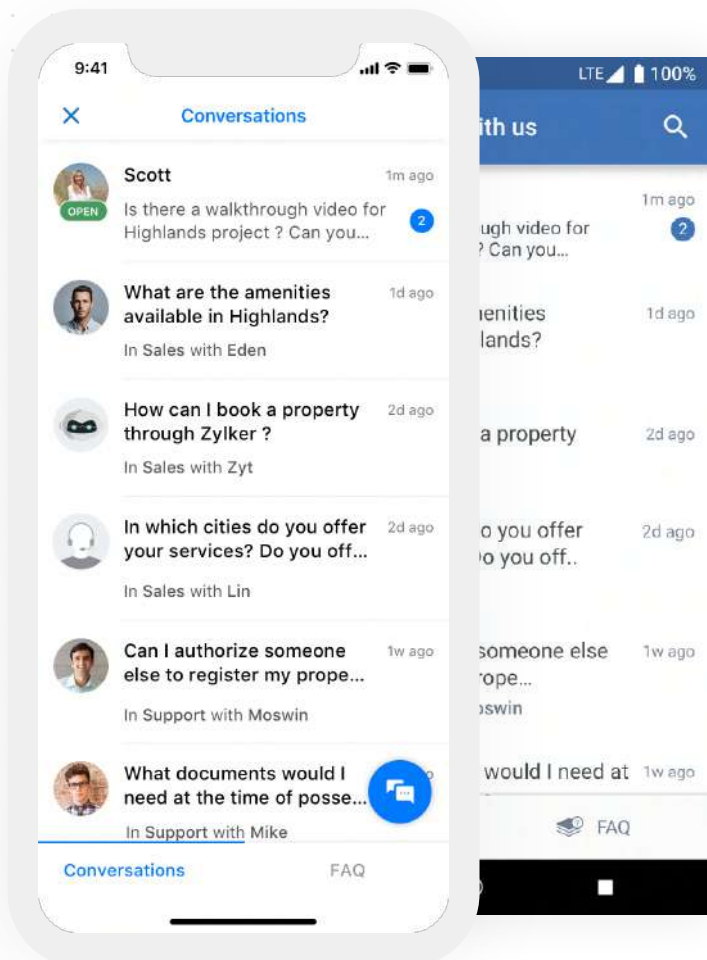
9:41

Conversations

Scott 1m ago
OPEN
Is there a walkthrough video for Highlands project ? Can you... 2

What are the amenities available in Highlands? 1d ago
In Sales with Eden

How can I book a property through Zylker ? 2d ago
In Sales with Zyt

In which cities do you offer your services? Do you off... 2d ago
In Sales with Lin

Can I authorize someone else to register my prope... 1w ago
In Support with Moswin

What documents would I need at the time of posse...
In Support with Mike

Conversations FAQ

LTE 100%
ith us
1m ago
ugh video for
? Can you... 2
nenities 1d ago
lands?
a property 2d ago
o you offer 2d ago
o you off..
someone else 1w ago
rope...
oswin
would I need at 1w ago
FAQ